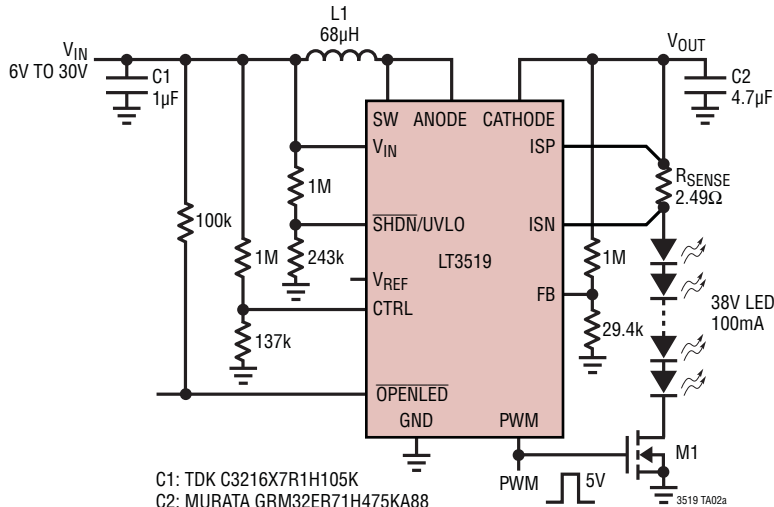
L1
68µH

$V_{IN}$
6V TO 30V

C1
1µF

$V_{OUT}$

C2
4.7µF

SW ANODE CATHODE

$V_{IN}$

ISP

$R_{SENSE}$
2.49Ω

1M

$\overline{SHDN}$/UVLO

ISN

100k

1M

243k

LT3519

1M

$V_{REF}$

CTRL

FB

38V LED
100mA

137k

29.4k

$\overline{OPENLED}$

GND

PWM

M1

C1: TDK C3216X7R1H105K
C2: MURATA GRM32ER71H475KA88

PWM

5V

3519 TA02a